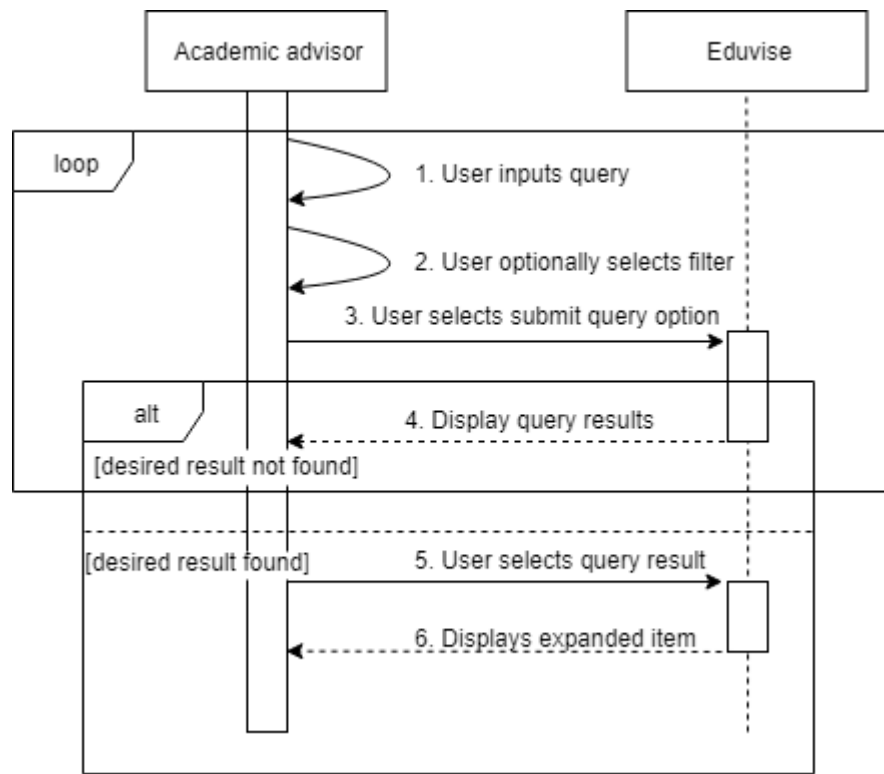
Academic advisor

Eduvise

loop

1. User inputs query

2. User optionally selects filter

3. User selects submit query option

alt

4. Display query results

[desired result not found]

[desired result found]

5. User selects query result

6. Displays expanded item